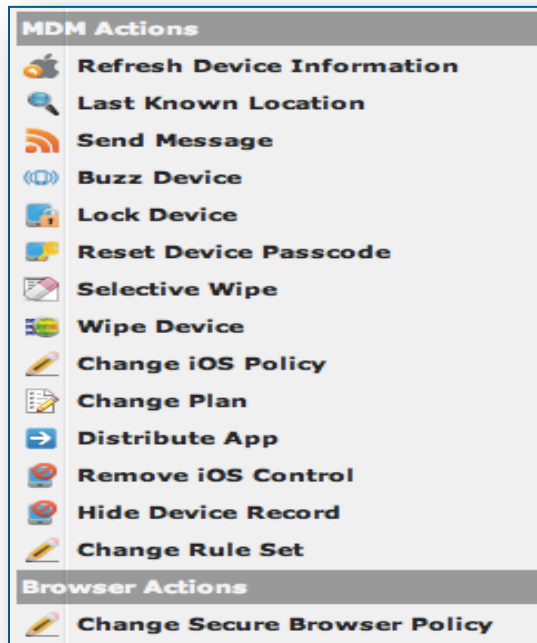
MDM Actions

Refresh Device Information

Last Known Location

Send Message

Buzz Device

Lock Device

Reset Device Passcode

Selective Wipe

Wipe Device

Change iOS Policy

Change Plan

Distribute App

Remove iOS Control

Hide Device Record

Change Rule Set

Browser Actions

Change Secure Browser Policy